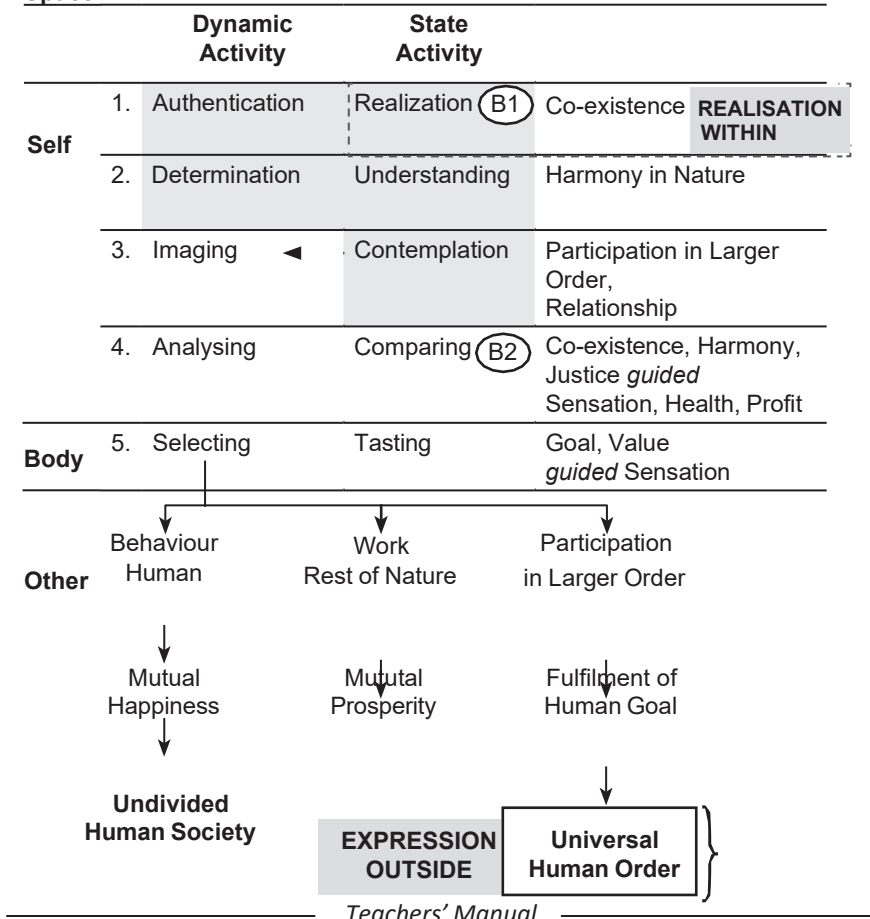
| | | Dynamic Activity | State Activity | |
|---|---|---|---|---|
| Self | 1. | Authentication | Realization B1 | Co-existence REALISATION WITHIN |
| | 2. | Determination | Understanding | Harmony in Nature |
| | 3. | Imaging | Contemplation | Participation in Larger Order, Relationship |
| | 4. | Analysing | Comparing B2 | Co-existence, Harmony, Justice *guided* Sensation, Health, Profit |
| Body | 5. | Selecting | Tasting | Goal, Value *guided* Sensation |

Other

Behaviour Human

Work Rest of Nature

Participation in Larger Order

Mutual Happiness

Mutual Prosperity

Fulfilment of Human Goal

Undivided Human Society

EXPRESSION OUTSIDE

Universal Human Order

Teachers' Manual